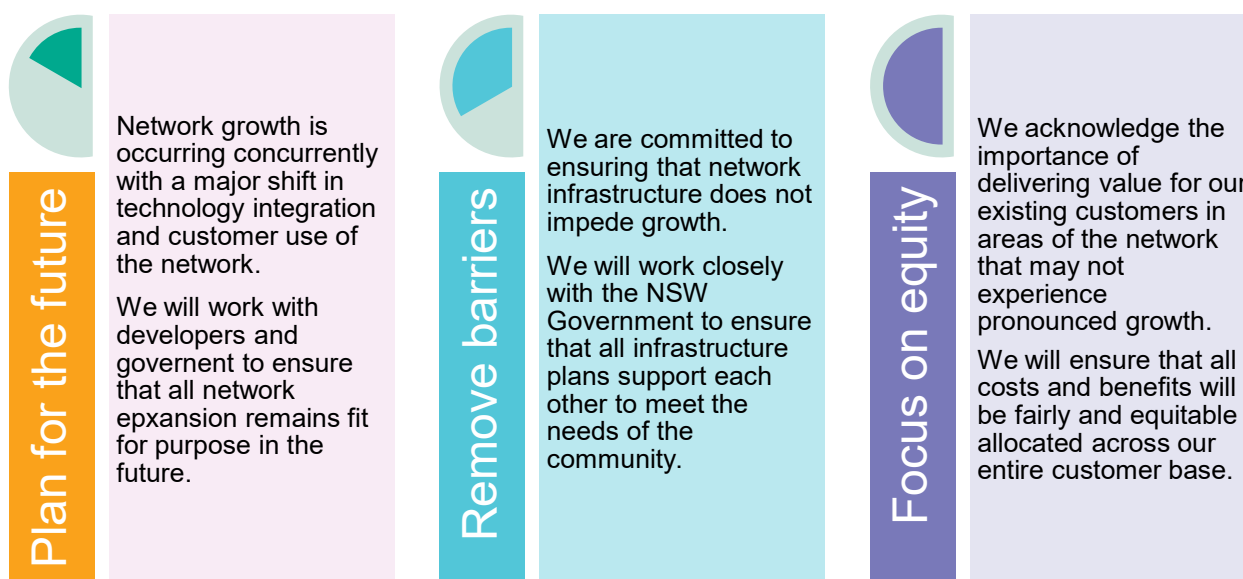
Plan for the future

Network growth is occurring concurrently with a major shift in technology integration and customer use of the network.

We will work with developers and governent to ensure that all network epxansion remains fit for purpose in the future.

Remove barriers

We are committed to ensuring that network infrastructure does not impede growth.

We will work closely with the NSW Government to ensure that all infrastructure plans support each other to meet the needs of the community.

Focus on equity

We acknowledge the importance of delivering value for our existing customers in areas of the network that may not experience pronounced growth.

We will ensure that all costs and benefits will be fairly and equitable allocated across our entire customer base.